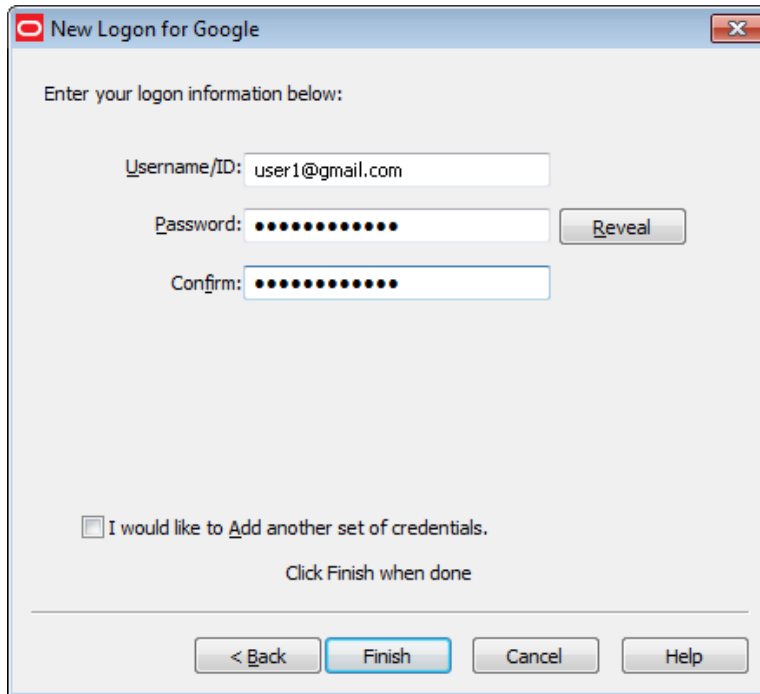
New Logon for Google

Enter your logon information below:

Username/ID: user1@gmail.com

Password: ••••••••••••• Reveal

Confirm: •••••••••••••

I would like to Add another set of credentials.

Click Finish when done

< Back Finish Cancel Help